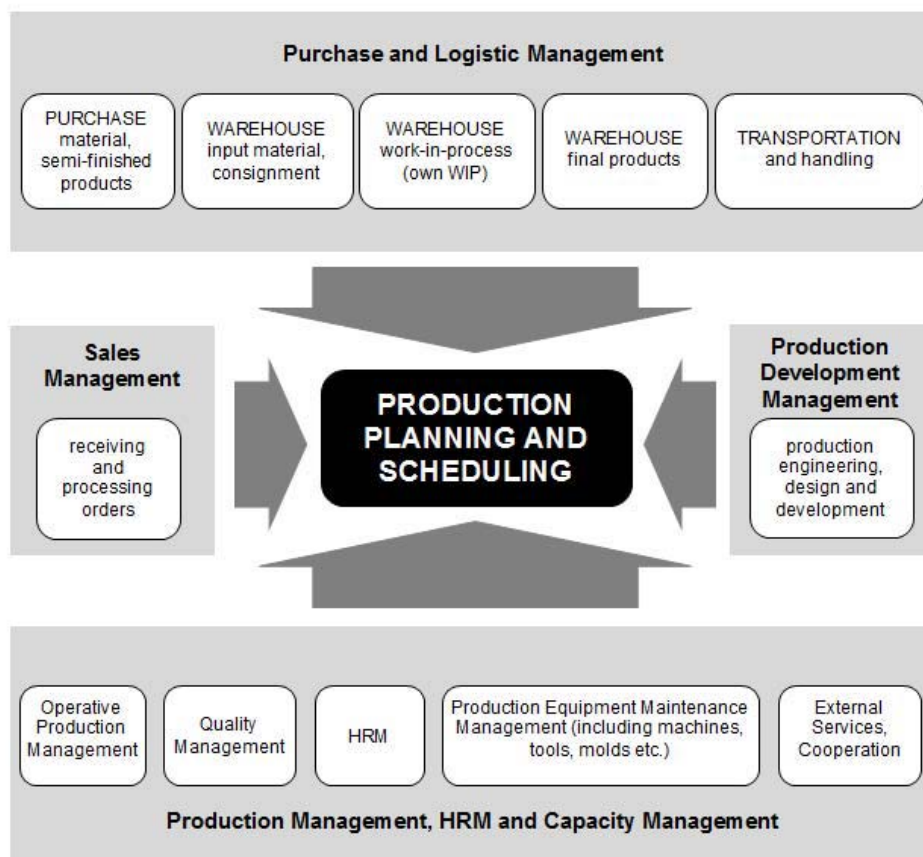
Purchase and Logistic Management

PURCHASE material, semi-finished products

WAREHOUSE input material, consignment

WAREHOUSE work-in-process (own WIP)

WAREHOUSE final products

TRANSPORTATION and handling

Sales Management

receiving and processing orders

PRODUCTION PLANNING AND SCHEDULING

Production Development Management

production engineering, design and development

Operative Production Management

Quality Management

HRM

Production Equipment Maintenance Management (including machines, tools, molds etc.)

External Services, Cooperation

Production Management, HRM and Capacity Management